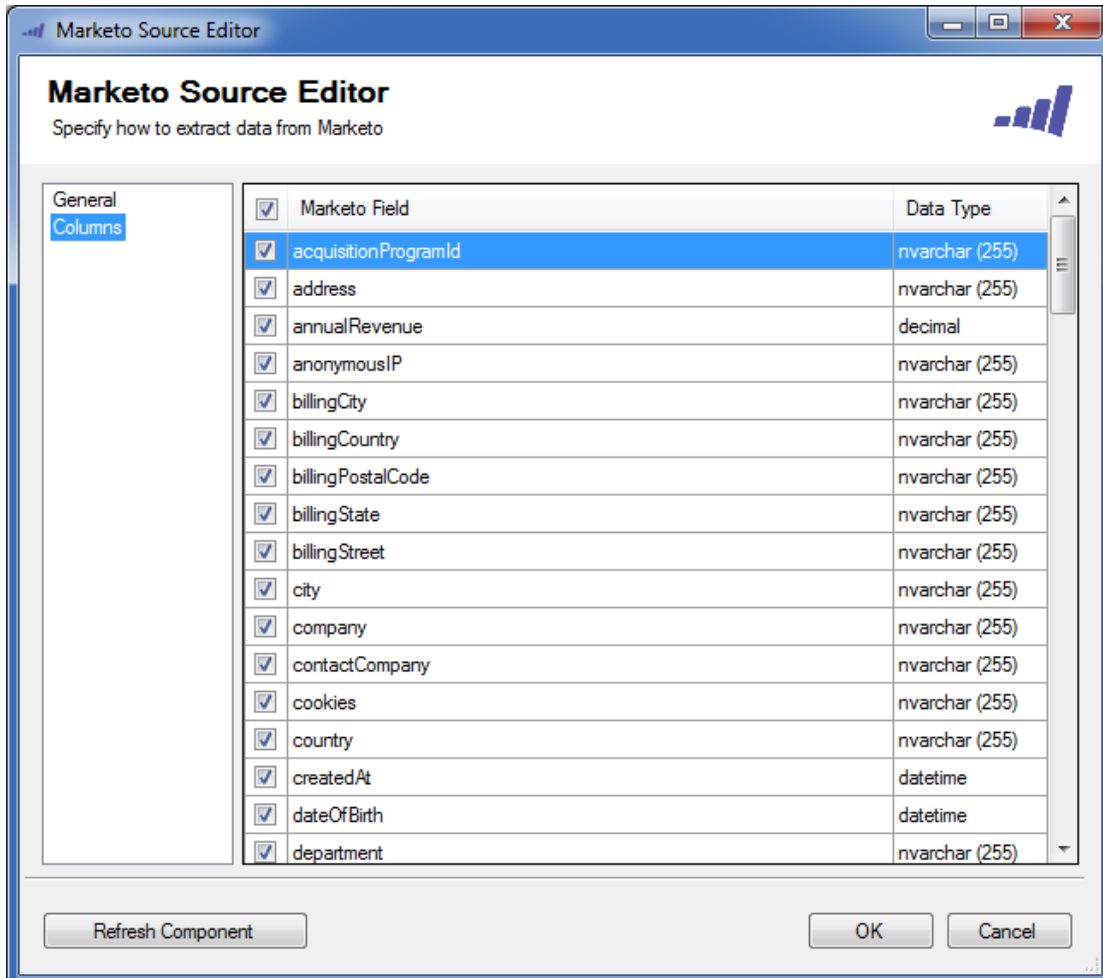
Marketo Source Editor

Marketo Source Editor
Specify how to extract data from Marketo

General
Columns

| Marketo Field | Data Type |
|---|---|
| acquisitionProgramId | nvarchar (255) |
| address | nvarchar (255) |
| annualRevenue | decimal |
| anonymousIP | nvarchar (255) |
| billingCity | nvarchar (255) |
| billingCountry | nvarchar (255) |
| billingPostalCode | nvarchar (255) |
| billingState | nvarchar (255) |
| billingStreet | nvarchar (255) |
| city | nvarchar (255) |
| company | nvarchar (255) |
| contactCompany | nvarchar (255) |
| cookies | nvarchar (255) |
| country | nvarchar (255) |
| createdAt | datetime |
| dateOfBirth | datetime |
| department | nvarchar (255) |

Refresh Component
OK
Cancel